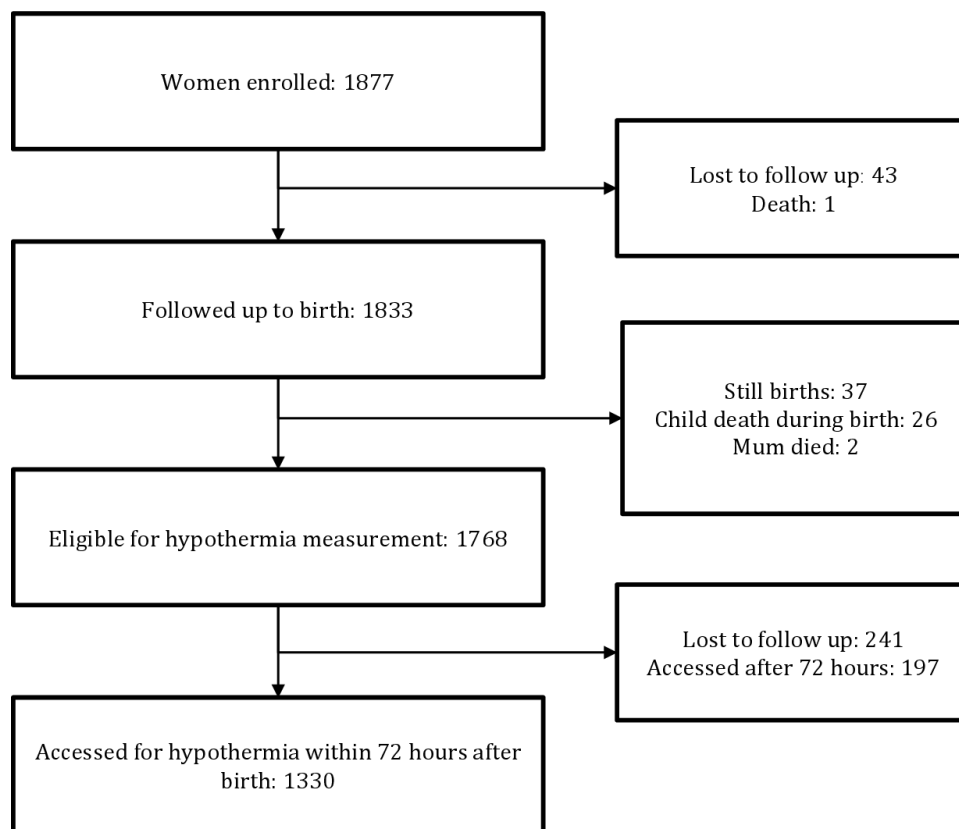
Women enrolled: 1877

Lost to follow up: 43
Death: 1

Followed up to birth: 1833

Still births: 37
Child death during birth: 26
Mum died: 2

Eligible for hypothermia measurement: 1768

Lost to follow up: 241
Accessed after 72 hours: 197

Accessed for hypothermia within 72 hours after birth: 1330